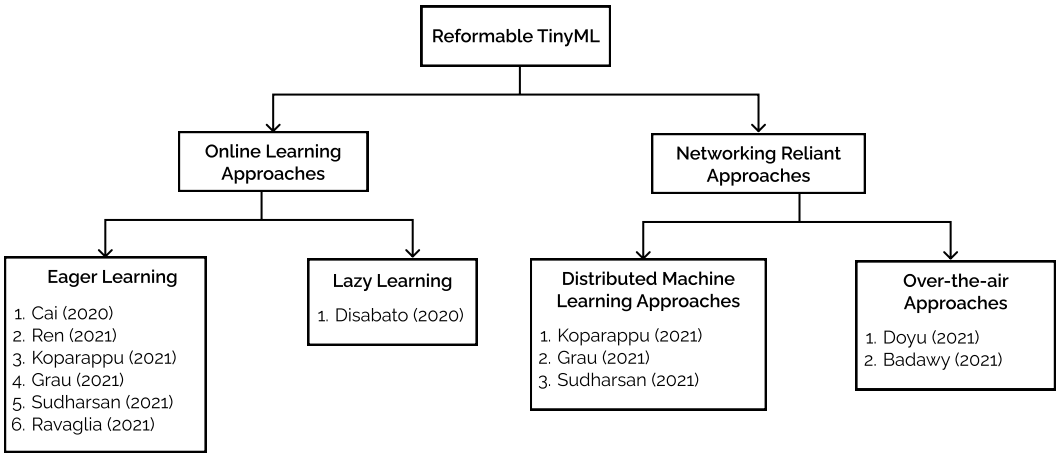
Reformable TinyML

Online Learning Approaches

Networking Reliant Approaches

Eager Learning

1. Cai (2020)
2. Ren (2021)
3. Koparappu (2021)
4. Grau (2021)
5. Sudharsan (2021)
6. Ravaglia (2021)

Lazy Learning

1. Disabato (2020)

Distributed Machine Learning Approaches

1. Koparappu (2021)
2. Grau (2021)
3. Sudharsan (2021)

Over-the-air Approaches

1. Doyu (2021)
2. Badawy (2021)